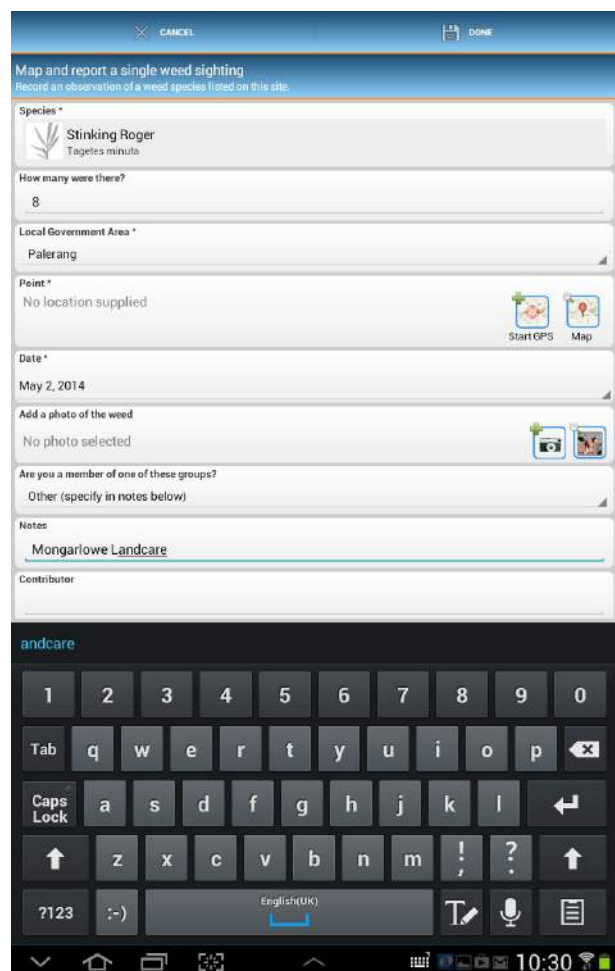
CANCEL
DONE

Map and report a single weed sighting
Record an observation of a weed species listed on this site.

Species *
Stinking Roger
Tagetes minuta

How many were there?
8

Local Government Area *
Palerang

Point *
No location supplied
Start GPS
Map

Date *
May 2, 2014

Add a photo of the weed
No photo selected

Are you a member of one of these groups?
Other (specify in notes below)

Notes
Mongarlowe Landcare

Contributor

andcare

1 2 3 4 5 6 7 8 9 0
Tab q w e r t y u i o p
Caps Lock a s d f g h j k l
z x c v b n m ! ?
?123 :-) English(UK)

10:30